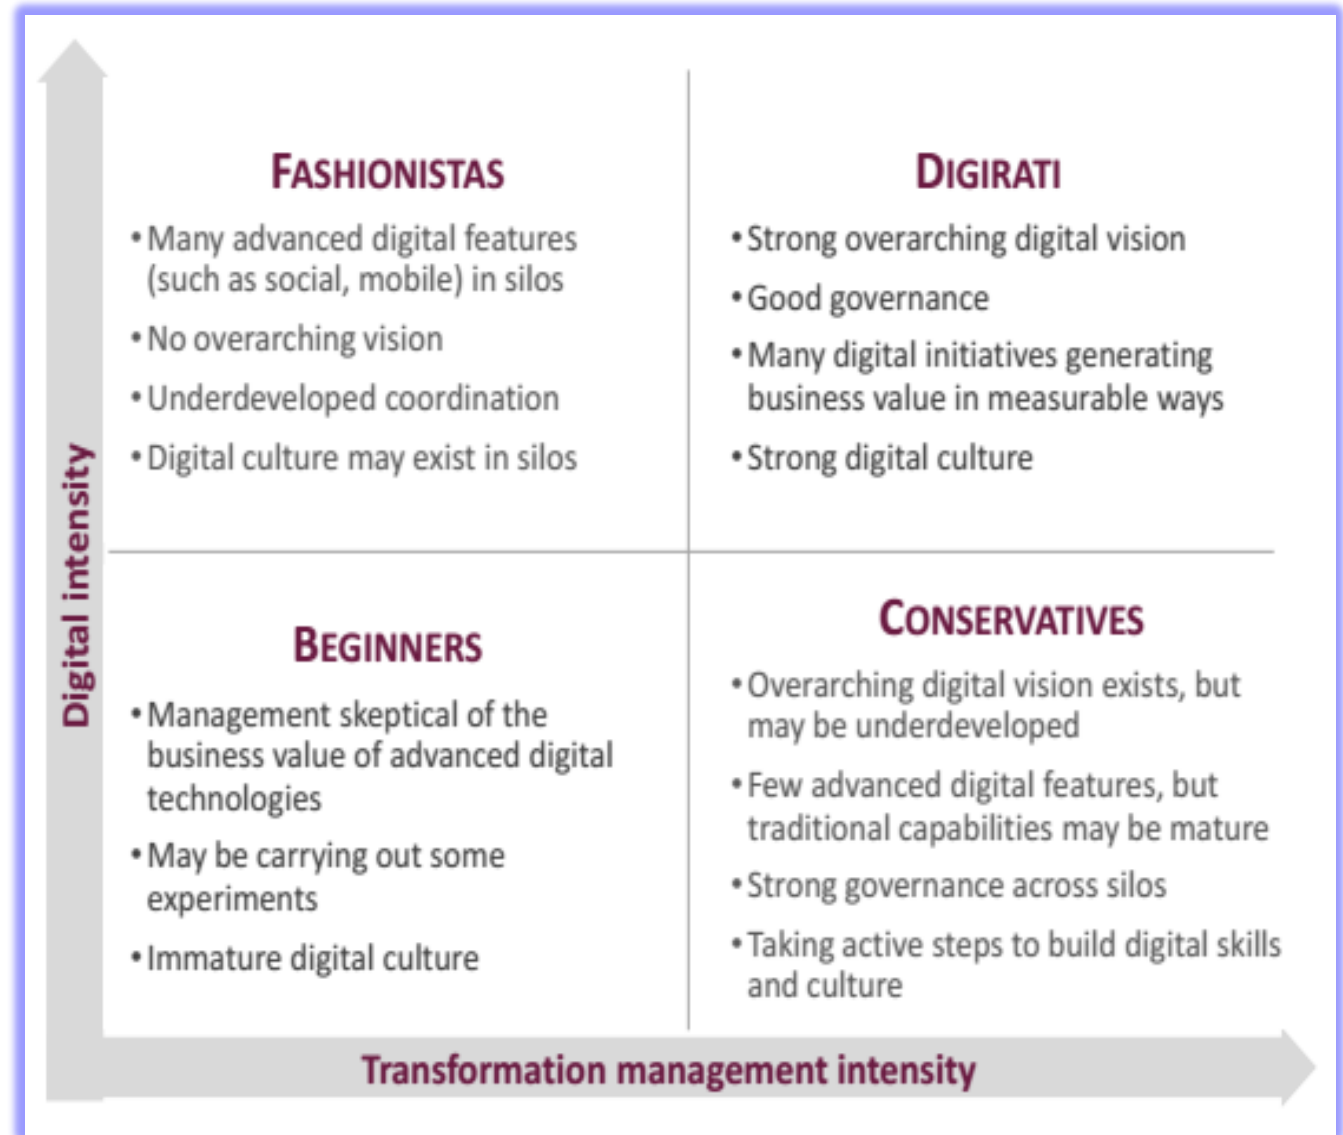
Digital intensity

FASHIONISTAS

• Many advanced digital features (such as social, mobile) in silos
• No overarching vision
• Underdeveloped coordination
• Digital culture may exist in silos

DIGIRATI

• Strong overarching digital vision
• Good governance
• Many digital initiatives generating business value in measurable ways
• Strong digital culture

BEGINNERS

• Management skeptical of the business value of advanced digital technologies
• May be carrying out some experiments
• Immature digital culture

CONSERVATIVES

• Overarching digital vision exists, but may be underdeveloped
• Few advanced digital features, but traditional capabilities may be mature
• Strong governance across silos
• Taking active steps to build digital skills and culture

Transformation management intensity